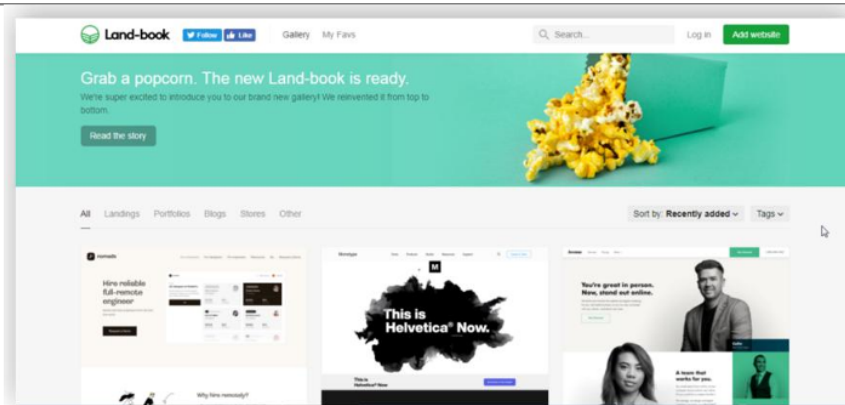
Land-book Follow Like Gallery My Favs Search... Log in Add website

Grab a popcorn. The new Land-book is ready.

We're super excited to introduce you to our brand new gallery! We reinvented it from top to bottom.

Read the story

All Landings Portfolios Blogs Stores Other

Sort by: Recently added Tags

nomads

Hire reliable full-remote engineer

Why hire remotely?

Monotype

M

This is Helvetica® Now.

This is Helvetica® Now

You're great in person. Now, stand out online.

A team that works for you.